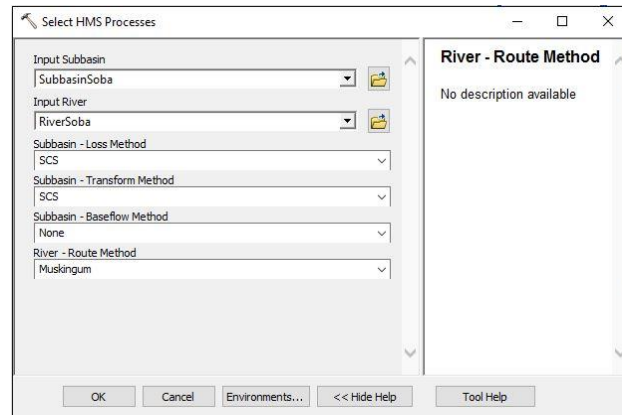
Select HMS Processes

Input Subbasin
SubbasinSoba
Input River
RiverSoba
Subbasin - Loss Method
SCS
Subbasin - Transform Method
SCS
Subbasin - Baseflow Method
None
River - Route Method
Muskingum

River - Route Method

No description available

OK
Cancel
Environments...
<< Hide Help
Tool Help